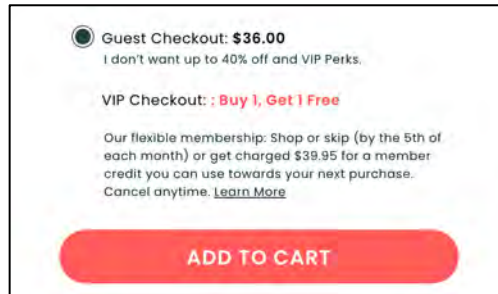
Guest Checkout: $36.00
I don't want up to 40% off and VIP Perks.

VIP Checkout: : Buy 1, Get 1 Free

Our flexible membership: Shop or skip (by the 5th of each month) or get charged $39.95 for a member credit you can use towards your next purchase. Cancel anytime. Learn More

ADD TO CART